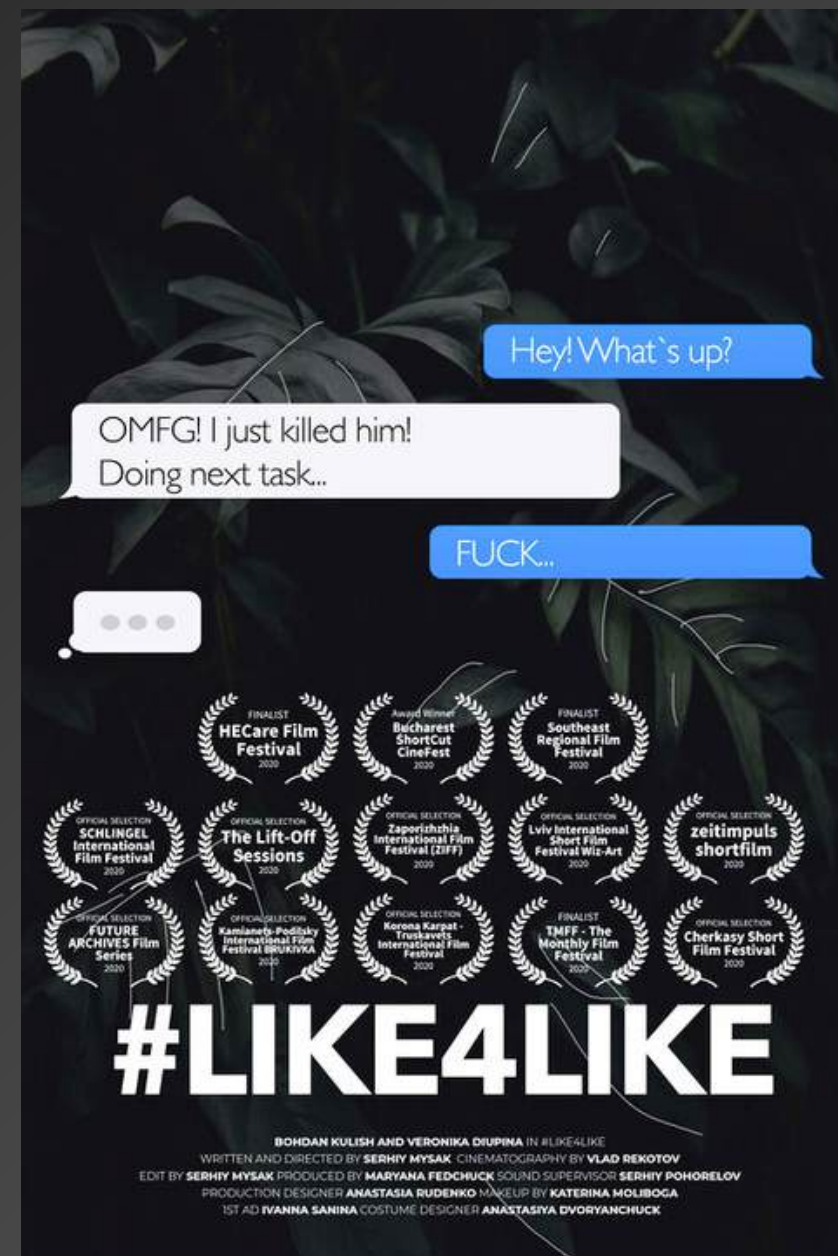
Hey! What`s up?

OMFG! I just killed him!
Doing next task..

FUCK..

FINALIST
HECare Film Festival
2020

Award Winner
Bucharest ShortCut CineFest
2020

FINALIST
Southeast Regional Film Festival
2020

OFFICIAL SELECTION
SCHLINGEL International Film Festival
2020

OFFICIAL SELECTION
The Lift-Off Sessions
2020

OFFICIAL SELECTION
Zaporizhzhia International Film Festival (ZIFF)
2020

OFFICIAL SELECTION
Lviv International Short Film Festival Wiz-Art
2020

OFFICIAL SELECTION
zeitimpuls shortfilm
2020

OFFICIAL SELECTION
FUTURE ARCHIVES Film Series
2020

OFFICIAL SELECTION
Kamianets-Podilsky International Film Festival BRUKIVKA
2020

OFFICIAL SELECTION
Korona Karpat - Truskavets International Film Festival
2020

FINALIST
TMFF - The Monthly Film Festival
2020

OFFICIAL SELECTION
Cherkasy Short Film Festival
2020

#LIKE4LIKE

BOHDAN KULISH AND VERONIKA DIUPINA IN #LIKE4LIKE
WRITTEN AND DIRECTED BY SERHIY MYSAK CINEMATOGRAPHY BY VLAD REKOTOV
EDIT BY SERHIY MYSAK PRODUCED BY MARYANA FEDCHUCK SOUND SUPERVISOR SERHIY POHORELOV
PRODUCTION DESIGNER ANASTASIA RUDENKO MAKEUP BY KATERINA MOLIBOGA
1ST AD IVANNA SANINA COSTUME DESIGNER ANASTASIYA DVORYANCHUCK